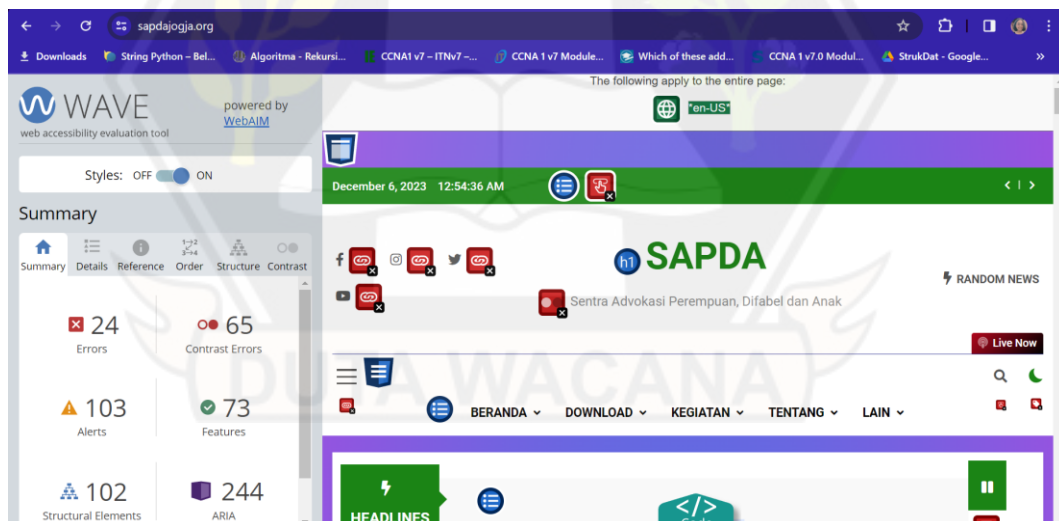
sapdajogja.org

Downloads String Python – Bel... Algoritma - Rekursi... CCNA1 v7 – ITNv7 –... CCNA 1 v7 Module... Which of these add... CCNA 1 v7.0 Modul... StrukDat - Google...

WAVE
web accessibility evaluation tool
powered by WebAIM

Styles: OFF ON

Summary

Summary Details Reference Order Structure Contrast

24
Errors

65
Contrast Errors

103
Alerts

73
Features

102
Structural Elements

244
ARIA

The following apply to the entire page:
"en-US"

December 6, 2023 12:54:36 AM

h1 SAPDA

Sentra Advokasi Perempuan, Difabel dan Anak

RANDOM NEWS

Live Now

DUTA WACANA

BERANDA DOWNLOAD KEGIATAN TENTANG LAIN

HEADLINES